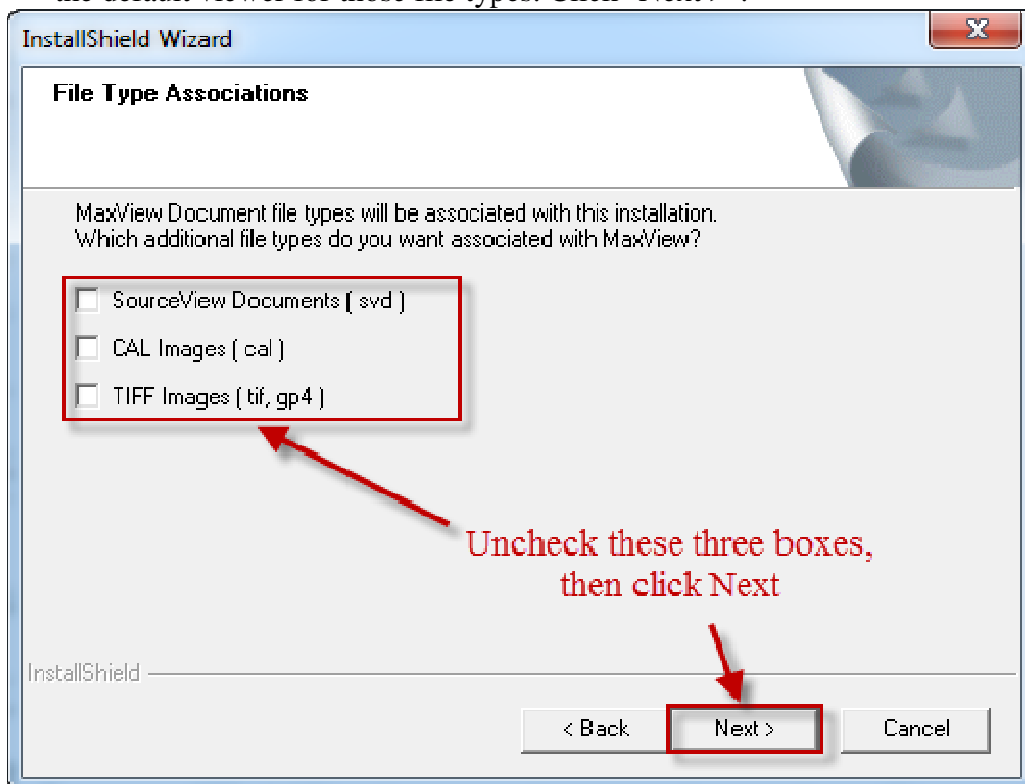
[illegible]

InstallShield Wizard

File Type Associations

MaxView Document file types will be associated with this installation.
Which additional file types do you want associated with MaxView?

SourceView Documents ( svd )

CAL Images ( cal )

TIFF Images ( tif, gp4 )

Uncheck these three boxes, then click Next

InstallShield

< Back

Next >

Cancel